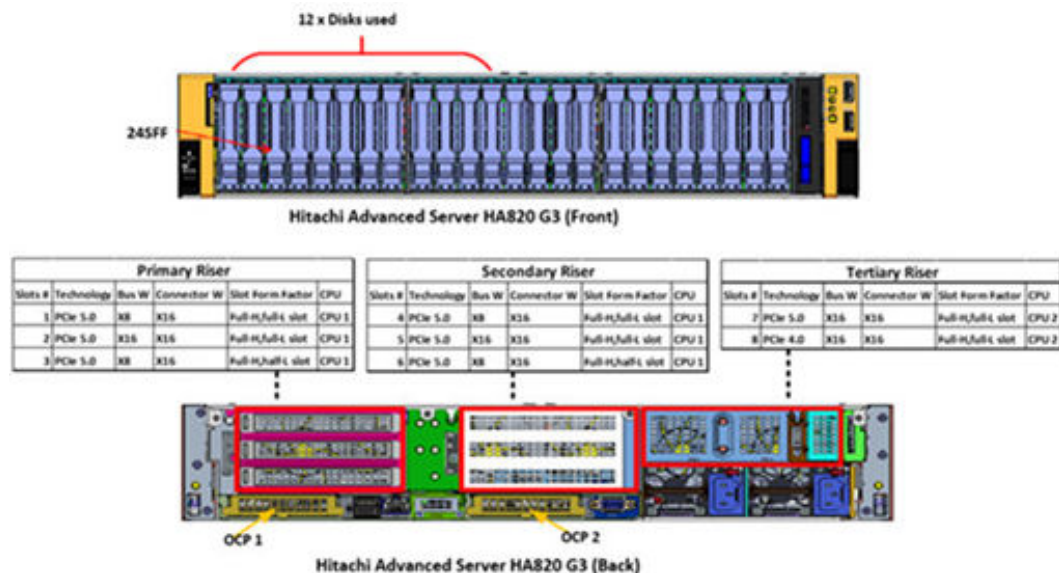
12 x Disks used

24SFF

Hitachi Advanced Server HA820 G3 (Front)

| Primary Riser | | | | | |
|---|---|---|---|---|---|
| Slots # | Technology | Bus W | Connector W | Slot Form Factor | CPU |
| 1 | PCIe 5.0 | X8 | X16 | Full-H/full-L slot | CPU 1 |
| 2 | PCIe 5.0 | X16 | X16 | Full-H/full-L slot | CPU 1 |
| 3 | PCIe 5.0 | X8 | X16 | Full-H/half-L slot | CPU 1 |

| Secondary Riser | | | | | |
|---|---|---|---|---|---|
| Slots # | Technology | Bus W | Connector W | Slot Form Factor | CPU |
| 4 | PCIe 5.0 | X8 | X16 | Full-H/full-L slot | CPU 1 |
| 5 | PCIe 5.0 | X16 | X16 | Full-H/full-L slot | CPU 1 |
| 6 | PCIe 5.0 | X8 | X16 | Full-H/half-L slot | CPU 1 |

| Tertiary Riser | | | | | |
|---|---|---|---|---|---|
| Slots # | Technology | Bus W | Connector W | Slot Form Factor | CPU |
| 7 | PCIe 5.0 | X16 | X16 | Full-H/full-L slot | CPU 2 |
| 8 | PCIe 4.0 | X16 | X16 | Full-H/full-L slot | CPU 2 |

OCP 1

OCP 2

Hitachi Advanced Server HA820 G3 (Back)